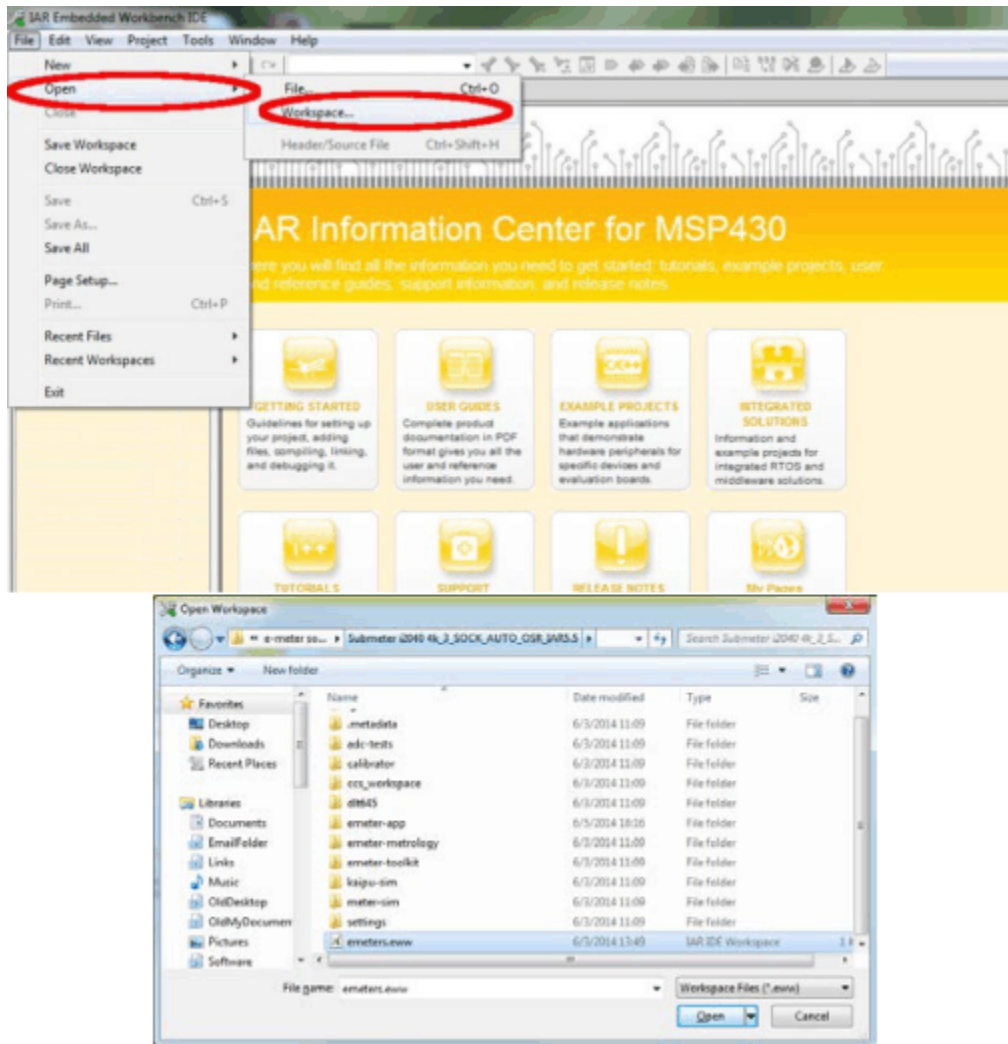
IAR Embedded Workbench IDE

File Edit View Project Tools Window Help

New
Open
Close
Save Workspace
Close Workspace
Save Ctrl+S
Save As...
Save All
Page Setup...
Print... Ctrl+P
Recent Files
Recent Workspaces
Exit

File... Ctrl+O
Workspace...
Header/Source File Ctrl+Shift+H

IAR Information Center for MSP430

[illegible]ere you will find all the information you need to get started: tutorials, example projects, user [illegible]nd reference guides, support information, and release notes.

GETTING STARTED
Guidelines for setting up your project, adding files, compiling, linking, and debugging it.

USER GUIDES
Complete product documentation in PDF format gives you all the user and reference information you need.

EXAMPLE PROJECTS
Example applications that demonstrate hardware peripherals for specific devices and evaluation boards.

INTEGRATED SOLUTIONS
Information and example projects for integrated RTOS and middleware solutions.

TUTORIALS

SUPPORT

RELEASE NOTES

My Pages

Open Workspace

« e-meter so... ▸ Submeter i2040 4k_2_SOCK_AUTO_OSR_SARS.5 ▸

Search Submeter i2040 4k_2_S...

Organize ▾ New folder

Favorites
Desktop
Downloads
Recent Places
Libraries
Documents
EmailFolder
Links
Music
OldDesktop
OldMyDocumen
Pictures
Software

| Name | Date modified | Type | Size |
|---|---|---|---|
| .metadata | 6/3/2014 11:09 | File folder | |
| adc-tests | 6/3/2014 11:09 | File folder | |
| calibrator | 6/3/2014 11:09 | File folder | |
| ccs_workspace | 6/3/2014 11:09 | File folder | |
| dlt645 | 6/3/2014 11:09 | File folder | |
| emeter-app | 6/5/2014 18:16 | File folder | |
| emeter-metrology | 6/3/2014 11:09 | File folder | |
| emeter-toolkit | 6/3/2014 11:09 | File folder | |
| kaipu-sim | 6/3/2014 11:09 | File folder | |
| meter-sim | 6/3/2014 11:09 | File folder | |
| settings | 6/3/2014 11:09 | File folder | |
| emeters.eww | 6/3/2014 13:49 | IAR IDE Workspace | 1 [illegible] |

File name: emeters.eww

Workspace Files (*.eww)

Open Cancel